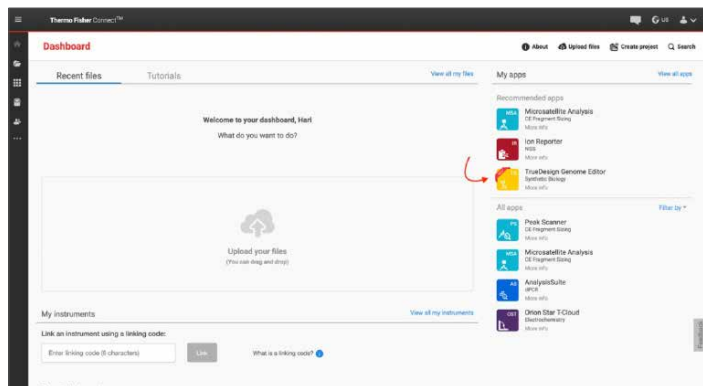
Thermo Fisher Connect™

US

Dashboard

About Upload files Create project Search

Recent files Tutorials View all my files

Welcome to your dashboard, Hari

What do you want to do?

Upload your files

(You can drag and drop)

My instruments View all my instruments

Link an instrument using a linking code:

Enter linking code (8 characters) Link What is a linking code?

My apps View all apps

Recommended apps

MSA Microsatellite Analysis
CE Fragment Sizing
More info

IR Ion Reporter
NGS
More info

TrueDesign Genome Editor
Synthetic Biology
More info

All apps Filter by

PS Peak Scanner
CE Fragment Sizing
More info

MSA Microsatellite Analysis
CE Fragment Sizing
More info

AS AnalysisSuite
qPCR
More info

OST Orion Star T-Cloud
Electrochemistry
More info

Feedback